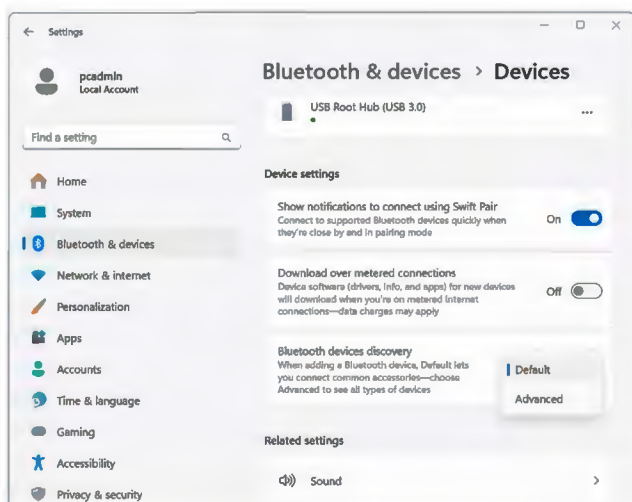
Settings

pcadmin
Local Account

Find a setting

Home
System
Bluetooth & devices
Network & internet
Personalization
Apps
Accounts
Time & language
Gaming
Accessibility
Privacy & security

Bluetooth & devices > Devices

USB Root Hub (USB 3.0)

...

Device settings

Show notifications to connect using Swift Pair
Connect to supported Bluetooth devices quickly when they're close by and in pairing mode

On

Download over metered connections
Device software (drivers, info, and apps) for new devices will download when you're on metered internet connections—data charges may apply

Off

Bluetooth devices discovery
When adding a Bluetooth device, Default lets you connect common accessories—choose Advanced to see all types of devices

Default
Advanced

Related settings

Sound